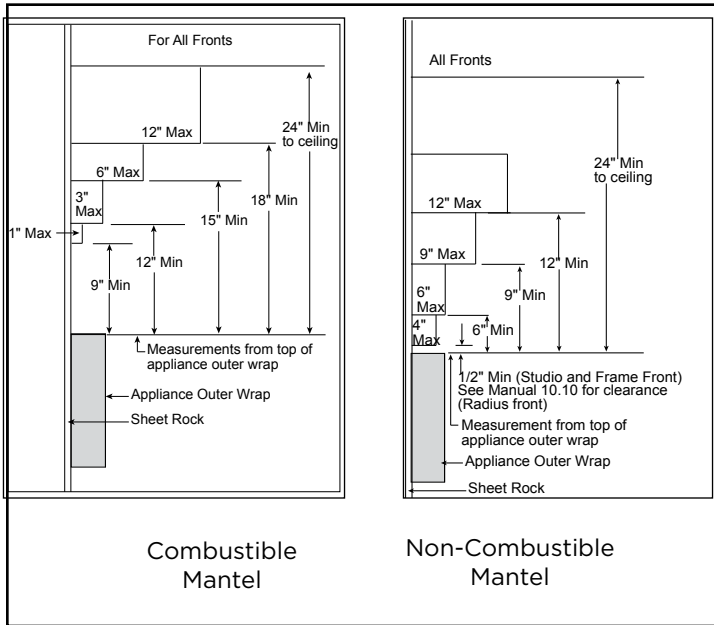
For All Fronts

12" Max

24" Min to ceiling

6" Max

18" Min

3" Max

15" Min

1" Max

12" Min

9" Min

Measurements from top of appliance outer wrap

Appliance Outer Wrap

Sheet Rock

All Fronts

24" Min to ceiling

12" Max

12" Min

9" Max

9" Min

6" Max

6" Min

4" Max

1/2" Min (Studio and Frame Front) See Manual 10.10 for clearance (Radius front)

Measurement from top of appliance outer wrap

Appliance Outer Wrap

Sheet Rock

Combustible Mantel

Non-Combustible Mantel